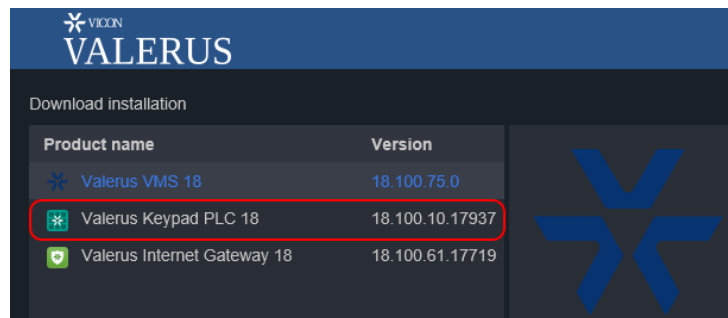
VICON
VALERUS

Download installation

| Product name | Version |
|---|---|
| Valerus VMS 18 | 18.100.75.0 |
| Valerus Keypad PLC 18 | 18.100.10.17937 |
| Valerus Internet Gateway 18 | 18.100.61.17719 |